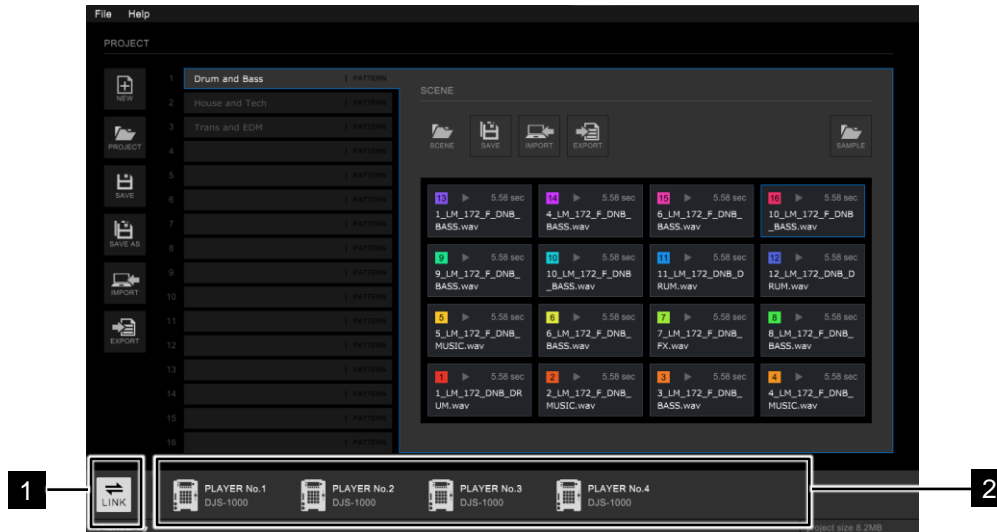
File Help

PROJECT

NEW

PROJECT

SAVE

SAVE AS

IMPORT

EXPORT

1 Drum and Bass | PATTERN
2 House and Tech | PATTERN
3 Trans and EDM | PATTERN
4 | PATTERN
5 | PATTERN
6 | PATTERN
7 | PATTERN
8 | PATTERN
9 | PATTERN
10 | PATTERN
11 | PATTERN
12 | PATTERN
13 | PATTERN
14 | PATTERN
15 | PATTERN
16 | PATTERN

SCENE

SCENE SAVE IMPORT EXPORT SAMPLE

| | | | |
|---|---|---|---|
| 13 5.58 sec 1_LM_172_F_DNB_BASS.wav | 14 5.58 sec 4_LM_172_F_DNB_BASS.wav | 15 5.58 sec 6_LM_172_F_DNB_BASS.wav | 16 5.58 sec 10_LM_172_F_DNB_BASS.wav |
| 9 5.58 sec 9_LM_172_F_DNB_BASS.wav | 10 5.58 sec 10_LM_172_F_DNB_BASS.wav | 11 5.58 sec 11_LM_172_DNB_DRUM.wav | 12 5.58 sec 12_LM_172_DNB_DRUM.wav |
| 5 5.58 sec 5_LM_172_F_DNB_MUSIC.wav | 6 5.58 sec 6_LM_172_F_DNB_BASS.wav | 7 5.58 sec 7_LM_172_F_DNB_FX.wav | 8 5.58 sec 8_LM_172_F_DNB_BASS.wav |
| 1 5.58 sec 1_LM_172_DNB_DRUM.wav | 2 5.58 sec 2_LM_172_F_DNB_MUSIC.wav | 3 5.58 sec 3_LM_172_F_DNB_BASS.wav | 4 5.58 sec 4_LM_172_F_DNB_MUSIC.wav |

1

LINK

PLAYER No.1 DJS-1000
PLAYER No.2 DJS-1000
PLAYER No.3 DJS-1000
PLAYER No.4 DJS-1000

2

roject size 8.2MB